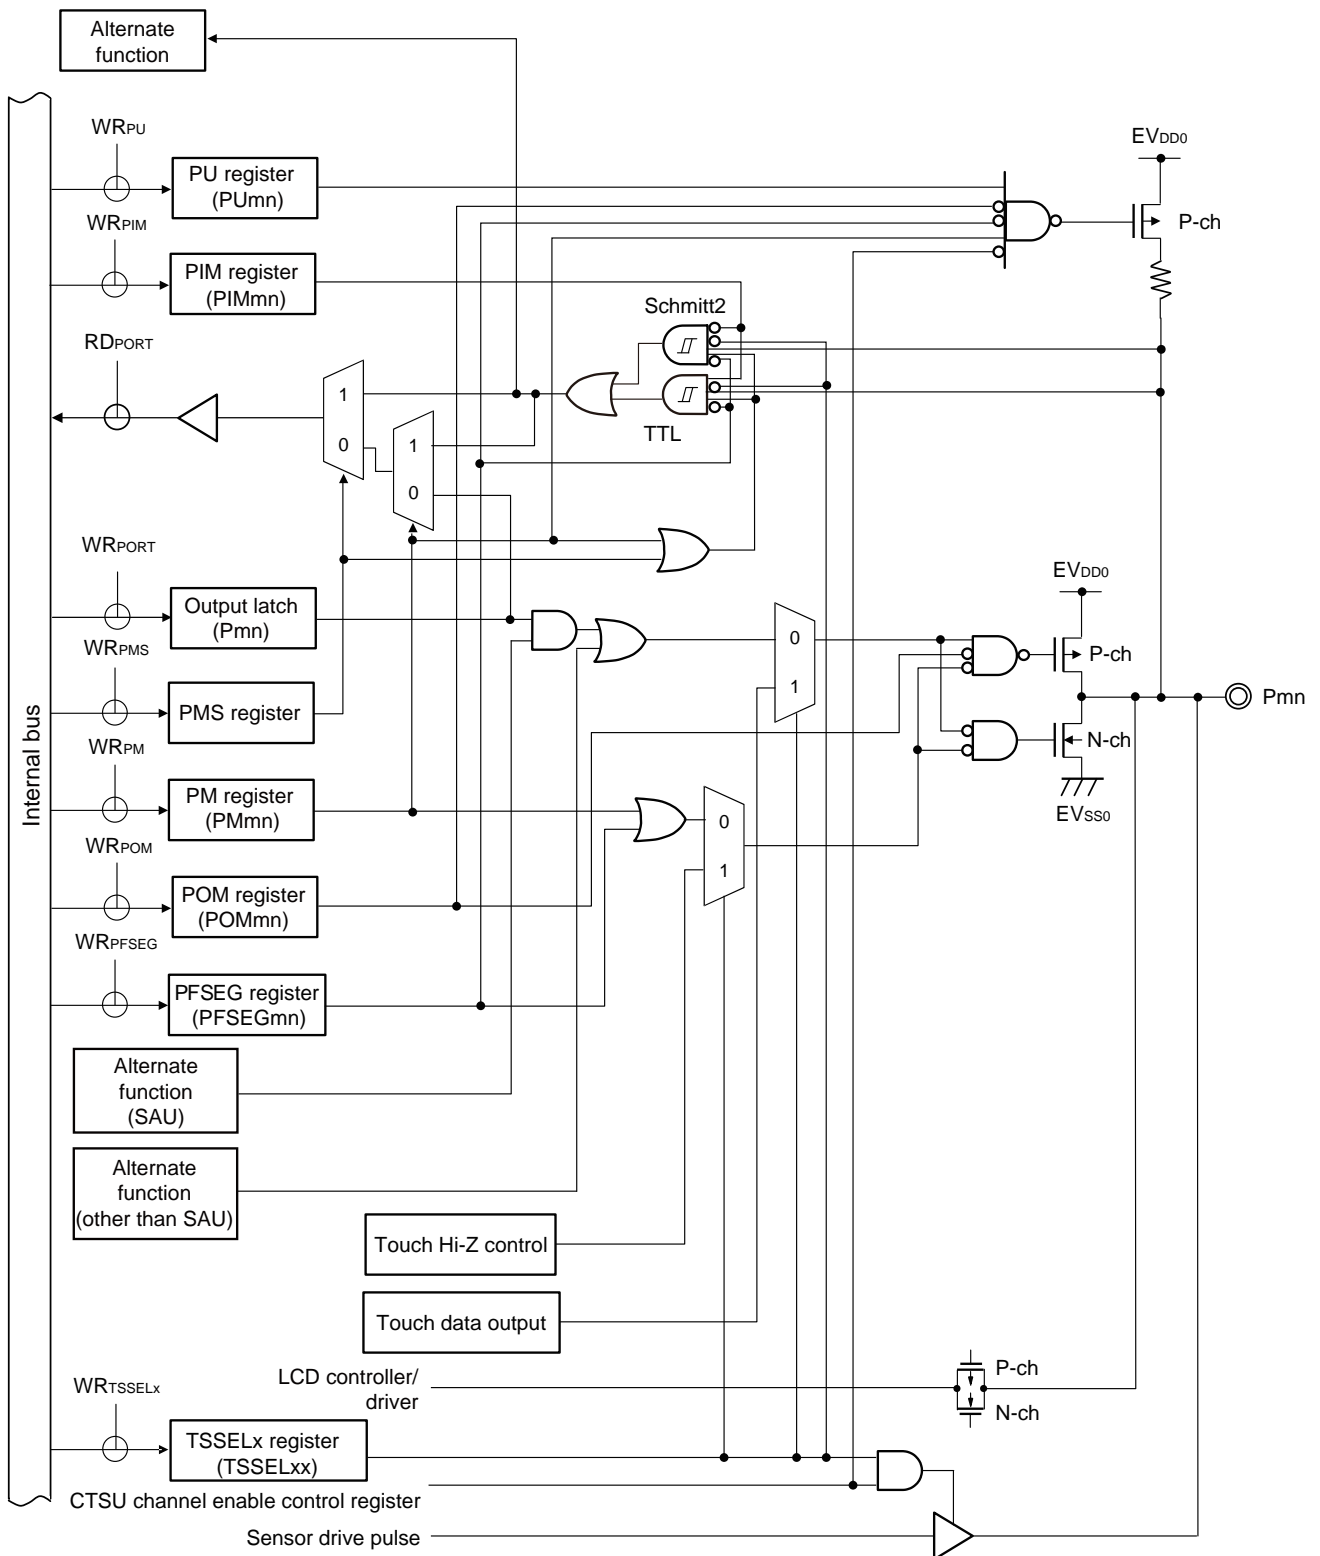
Alternate function

Internal bus

$WR_{PU}$

PU register (PUmn)

$EV_{DD0}$

P-ch

$WR_{PIM}$

PIM register (PIMmn)

Schmitt2

$RD_{PORT}$

1

0

1

0

TTL

$WR_{PORT}$

$EV_{DD0}$

Output latch (Pmn)

0

P-ch

$WR_{PMS}$

1

Pmn

PMS register

$WR_{PM}$

N-ch

PM register (PMmn)

0

$EV_{SS0}$

$WR_{POM}$

1

POM register (POMmn)

$WR_{PFSEG}$

PFSEG register (PFSEGmn)

Alternate function (SAU)

Alternate function (other than SAU)

Touch Hi-Z control

Touch data output

LCD controller/ driver

P-ch

N-ch

$WR_{TSSELx}$

TSSELx register (TSSELxx)

CTSU channel enable control register

Sensor drive pulse